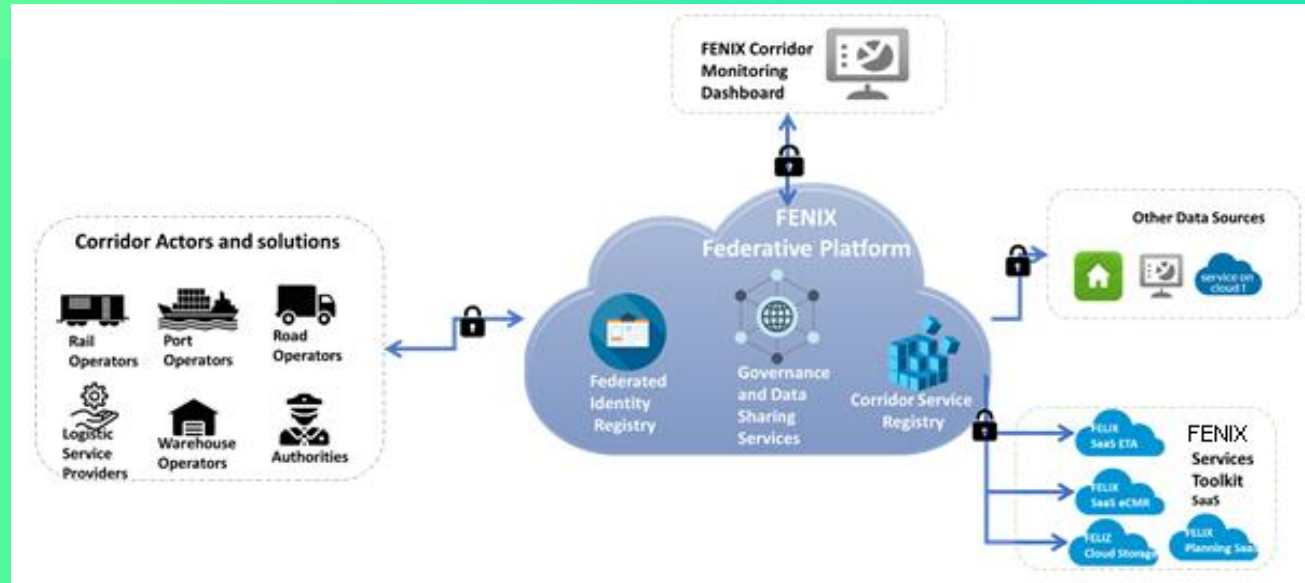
FENIX Corridor Monitoring Dashboard

Corridor Actors and solutions

Rail Operators

Port Operators

Road Operators

Logistic Service Providers

Warehouse Operators

Authorities

FENIX Federative Platform

Federated Identity Registry

Governance and Data Sharing Services

Corridor Service Registry

Other Data Sources

service on cloud 1

FELIX SaaS ETA

FELIX SaaS eCMR

FELIZ Cloud Storage

FELIX Planning SaaS

FENIX Services Toolkit SaaS